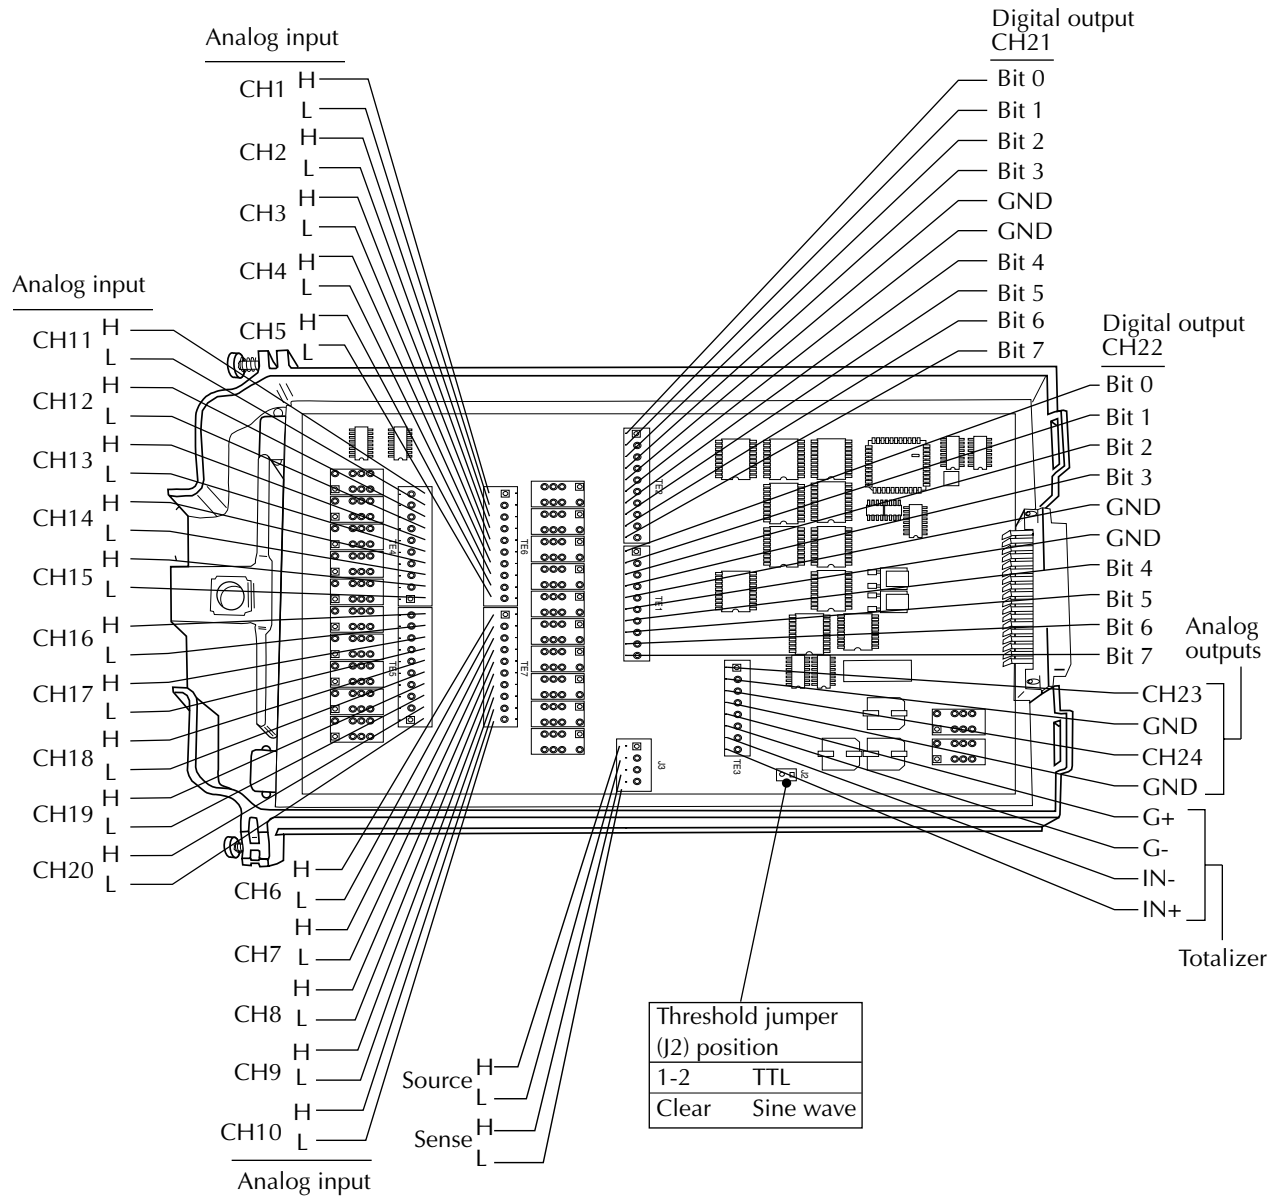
Analog input

CH1 H
L
CH2 H
L
CH3 H
L
CH4 H
L
CH5 H
L

Analog input

CH11 H
L
CH12 H
L
CH13 H
L
CH14 H
L
CH15 H
L
CH16 H
L
CH17 H
L
CH18 H
L
CH19 H
L
CH20 H
L

CH6 H
L
CH7 H
L
CH8 H
L
CH9 H
L
CH10 H
L

Analog input

Digital output
CH21

Bit 0
Bit 1
Bit 2
Bit 3
GND
GND
Bit 4
Bit 5
Bit 6
Bit 7

Digital output
CH22

Bit 0
Bit 1
Bit 2
Bit 3
GND
GND
Bit 4
Bit 5
Bit 6
Bit 7

CH23
GND
CH24
GND

Analog outputs

G+
G-
IN-
IN+

Totalizer

TE2
TE1
TE3
TE4
TE5
TE6
TE7
J3
J2

Source H
L
Sense H
L

| Threshold jumper (J2) position | |
|---|---|
| 1-2 | TTL |
| Clear | Sine wave |